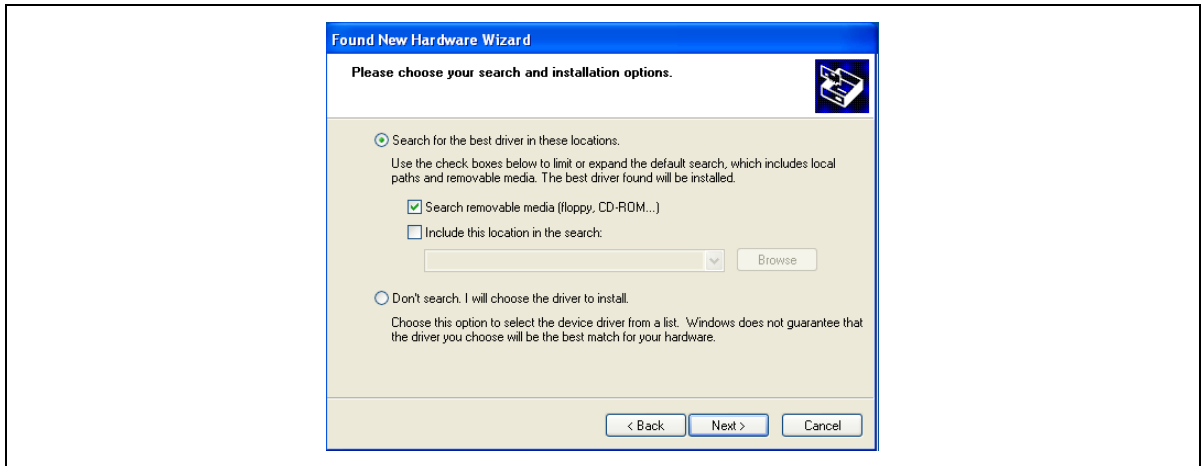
Found New Hardware Wizard

Please choose your search and installation options.

Search for the best driver in these locations.

Use the check boxes below to limit or expand the default search, which includes local paths and removable media. The best driver found will be installed.

Search removable media (floppy, CD-ROM...)

Include this location in the search:

Browse

Don't search. I will choose the driver to install.

Choose this option to select the device driver from a list. Windows does not guarantee that the driver you choose will be the best match for your hardware.

< Back

Next >

Cancel